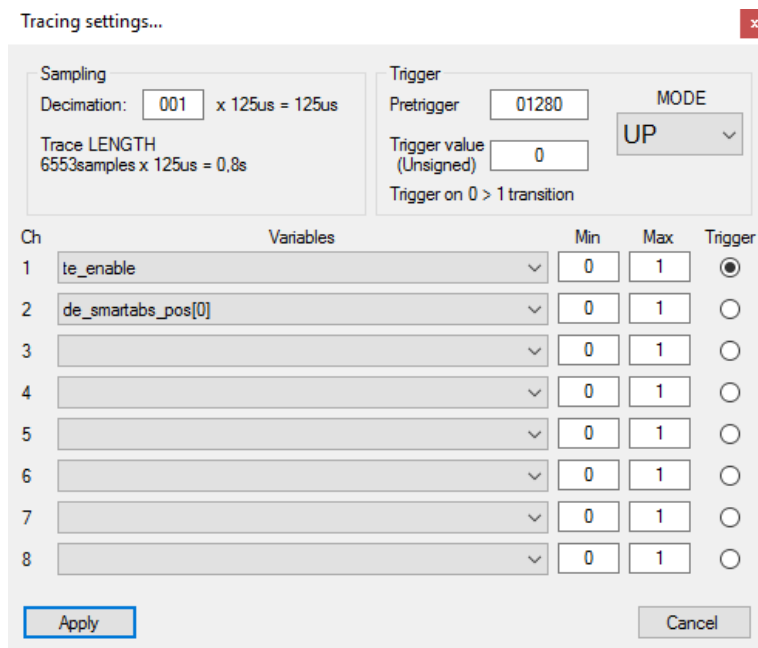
Tracing settings...

x

Sampling

Decimation: 001 x 125us = 125us

Trace LENGTH
6553samples x 125us = 0,8s

Trigger

Pretrigger 01280

Trigger value (Unsigned) 0

Trigger on 0 > 1 transition

MODE

UP

| Ch | Variables | Min | Max | Trigger |
|---|---|---|---|---|
| 1 | te_enable | 0 | 1 | |
| 2 | de_smartabs_pos[0] | 0 | 1 | |
| 3 | | 0 | 1 | |
| 4 | | 0 | 1 | |
| 5 | | 0 | 1 | |
| 6 | | 0 | 1 | |
| 7 | | 0 | 1 | |
| 8 | | 0 | 1 | |

Apply

Cancel